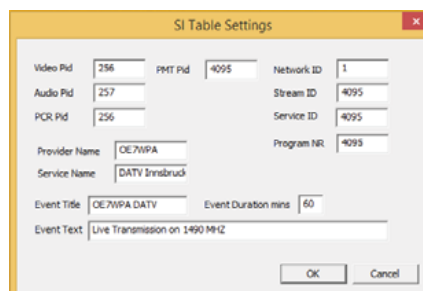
SI Table Settings

Video Pid 256
Audio Pid 257
PCR Pid 256

PMT Pid 4095

Network ID 1
Stream ID 4095
Service ID 4095
Program NR 4095

Provider Name OE7WPA
Service Name DATV Innsbruck

Event Title OE7WPA DATV
Event Duration mins 60
Event Text Live Transmission on 1490 MHZ

OK
Cancel